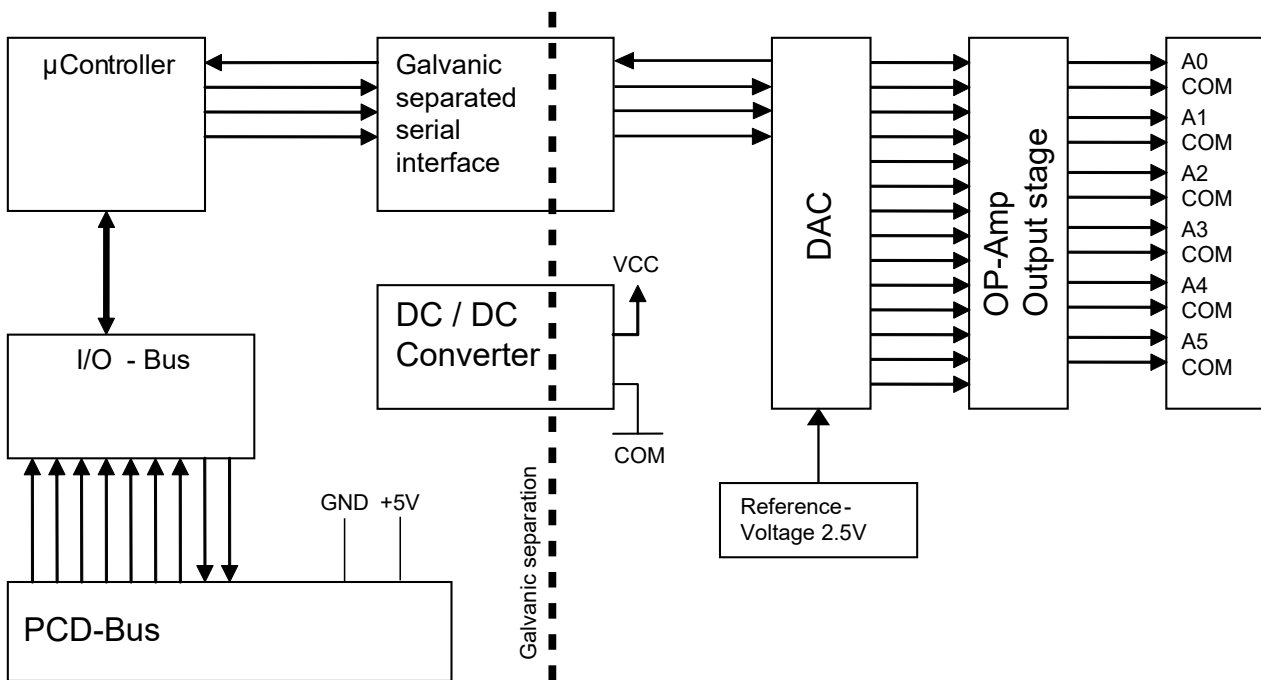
µController

Galvanic separated serial interface

DAC

OP-Amp Output stage

A0
COM
A1
COM
A2
COM
A3
COM
A4
COM
A5
COM

VCC

DC / DC Converter

COM

I/O - Bus

Reference-Voltage 2.5V

GND +5V

Galvanic separation

PCD-Bus